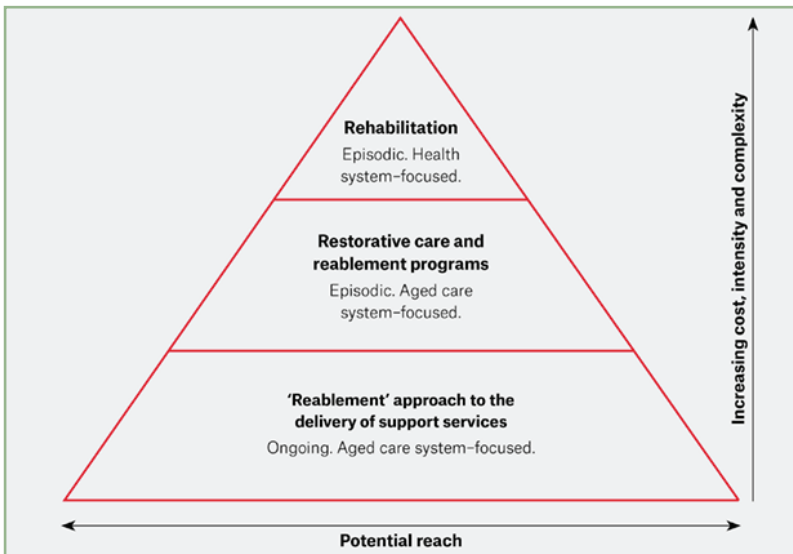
Rehabilitation
Episodic. Health system–focused.

Restorative care and reablement programs
Episodic. Aged care system–focused.

'Reablement' approach to the delivery of support services
Ongoing. Aged care system–focused.

Increasing cost, intensity and complexity

Potential reach